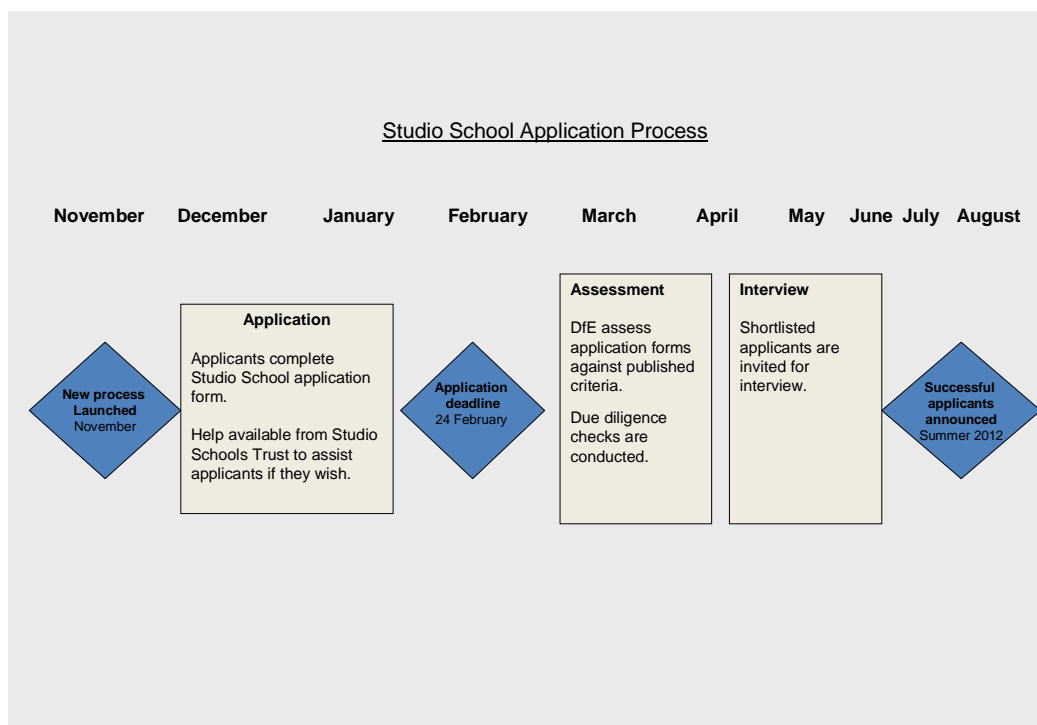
Studio School Application Process

November December January February March April May June July August

New process Launched
November

Application

Applicants complete Studio School application form.

Help available from Studio Schools Trust to assist applicants if they wish.

Application deadline
24 February

Assessment

DfE assess application forms against published criteria.

Due diligence checks are conducted.

Interview

Shortlisted applicants are invited for interview.

Successful applicants announced
Summer 2012